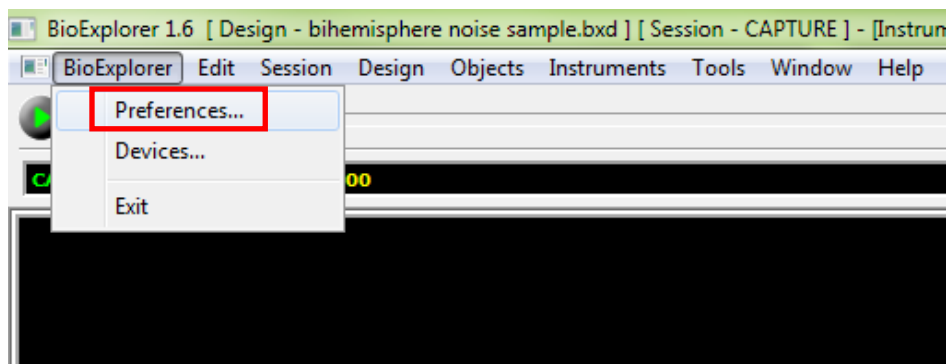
BioExplorer 1.6 [ Design - bihemisphere noise sample.bxd ] [ Session - CAPTURE ] - [Instrum

BioExplorer Edit Session Design Objects Instruments Tools Window Help

Preferences...
Devices...
Exit

CA 00